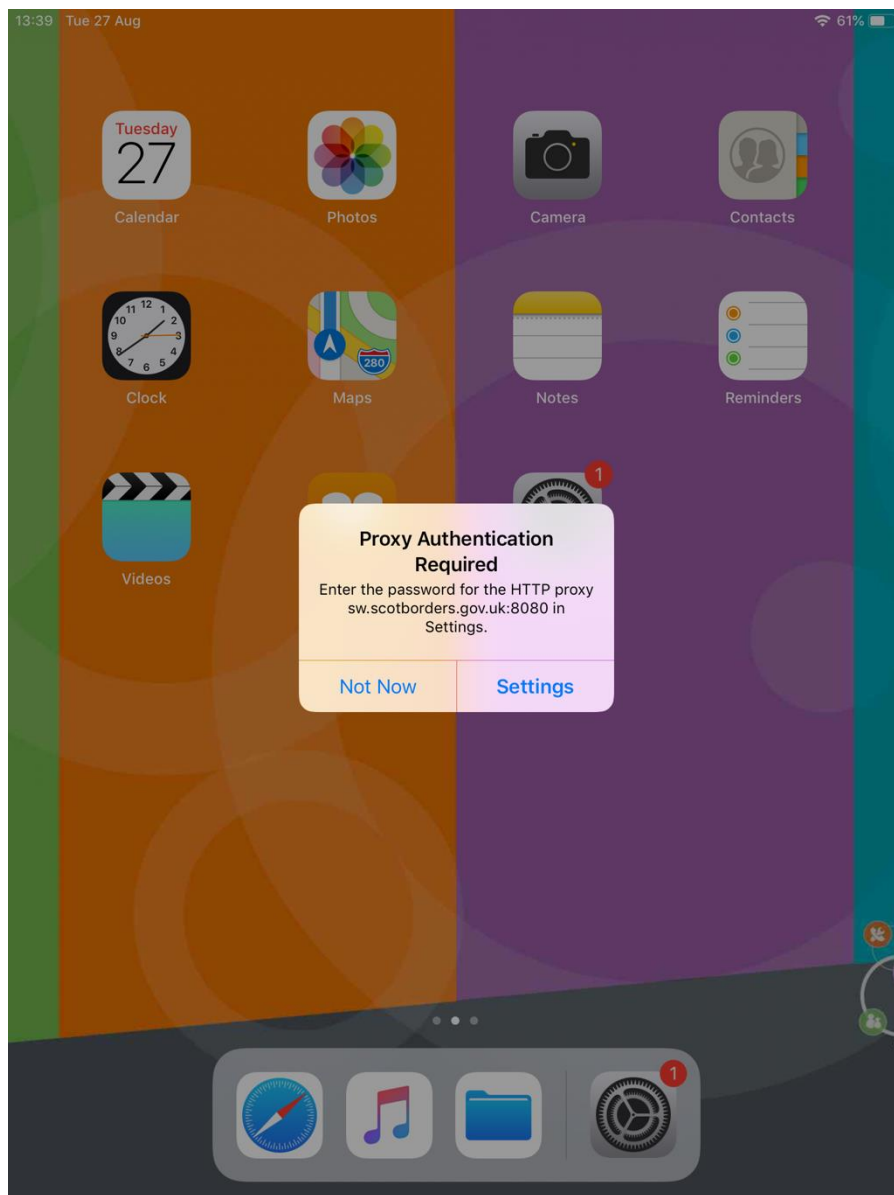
13:39 Tue 27 Aug

61%

Tuesday
27
Calendar

Photos

Camera

Contacts

Clock

280
Maps

Notes

Reminders

Videos

1

Proxy Authentication Required

Enter the password for the HTTP proxy sw.scotborders.gov.uk:8080 in Settings.

Not Now

Settings

1